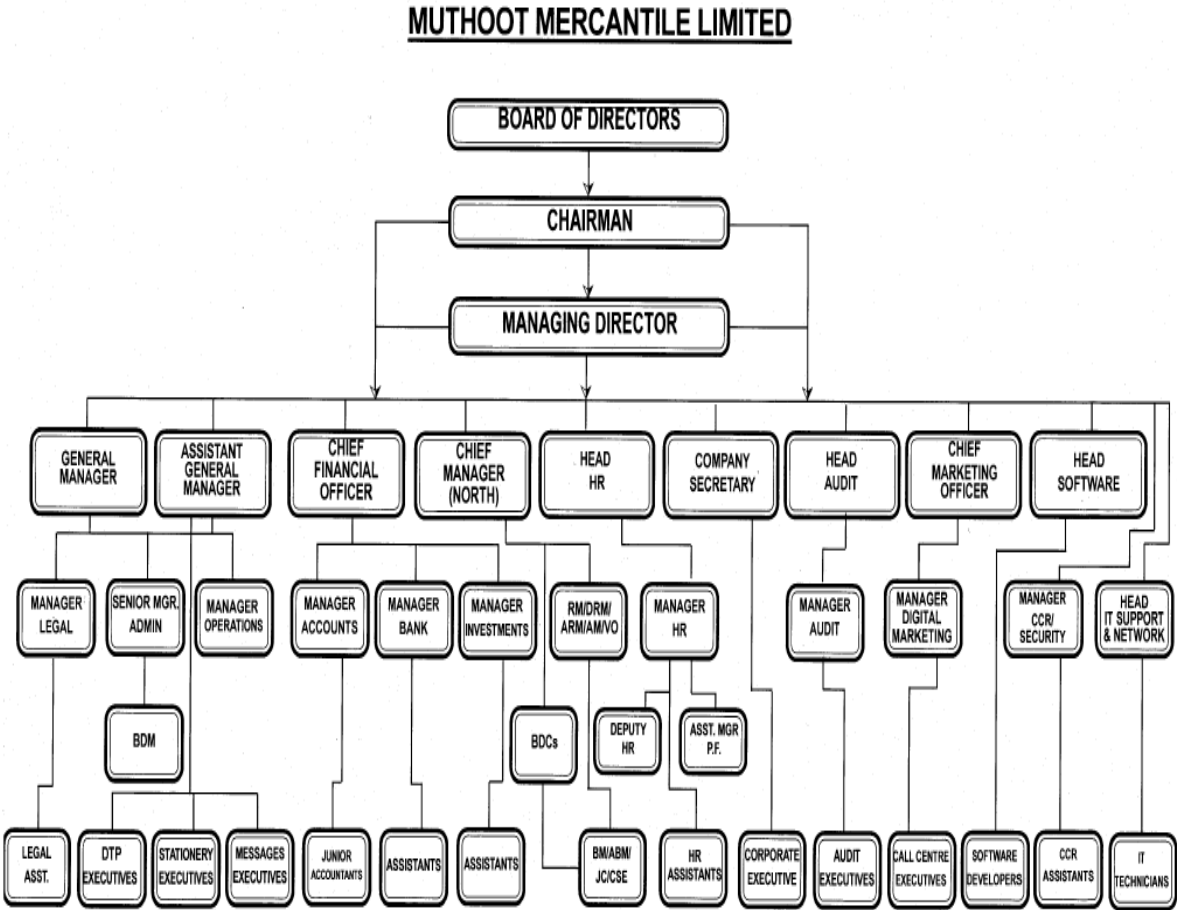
MUTHOOT MERCANTILE LIMITED

BOARD OF DIRECTORS

CHAIRMAN

MANAGING DIRECTOR

GENERAL MANAGER

ASSISTANT GENERAL MANAGER

CHIEF FINANCIAL OFFICER

CHIEF MANAGER (NORTH)

HEAD HR

COMPANY SECRETARY

HEAD AUDIT

CHIEF MARKETING OFFICER

HEAD SOFTWARE

MANAGER LEGAL

SENIOR MGR. ADMIN

MANAGER OPERATIONS

MANAGER ACCOUNTS

MANAGER BANK

MANAGER INVESTMENTS

RM/DRM/ ARM/AM/VO

MANAGER HR

MANAGER AUDIT

MANAGER DIGITAL MARKETING

MANAGER CCR/ SECURITY

HEAD IT SUPPORT & NETWORK

BDM

BDCs

DEPUTY HR

ASST. MGR P.F.

LEGAL ASST.

DTP EXECUTIVES

STATIONERY EXECUTIVES

MESSAGES EXECUTIVES

JUNIOR ACCOUNTANTS

ASSISTANTS

ASSISTANTS

BM/ABM/ JC/CSE

HR ASSISTANTS

CORPORATE EXECUTIVE

AUDIT EXECUTIVES

CALL CENTRE EXECUTIVES

SOFTWARE DEVELOPERS

CCR ASSISTANTS

IT TECHNICIANS